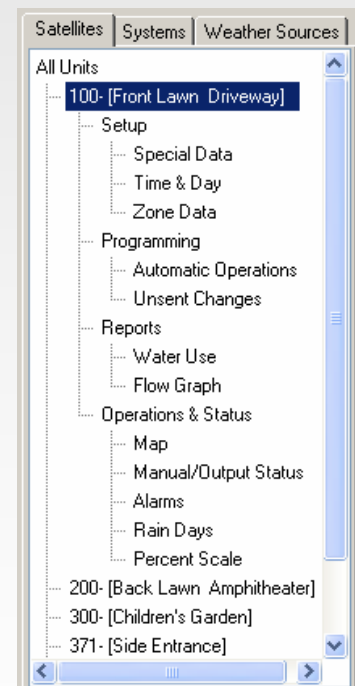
Satellites | Systems | Weather Sources

All Units
100- [Front Lawn Driveway]
Setup
Special Data
Time & Day
Zone Data
Programming
Automatic Operations
Unsent Changes
Reports
Water Use
Flow Graph
Operations & Status
Map
Manual/Output Status
Alarms
Rain Days
Percent Scale
200- [Back Lawn Amphitheater]
300- [Children's Garden]
371- [Side Entrance]